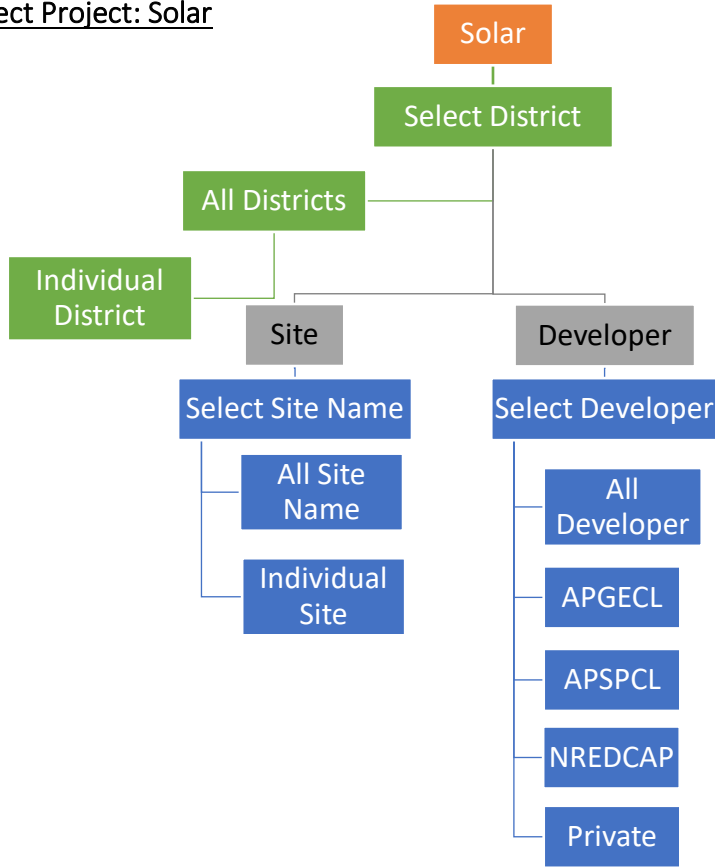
ect Project: Solar

Solar

Select District

All Districts

Individual District

Site

Developer

Select Site Name

All Site Name

Individual Site

Select Developer

All Developer

APGECL

APSPCL

NREDCAP

Private